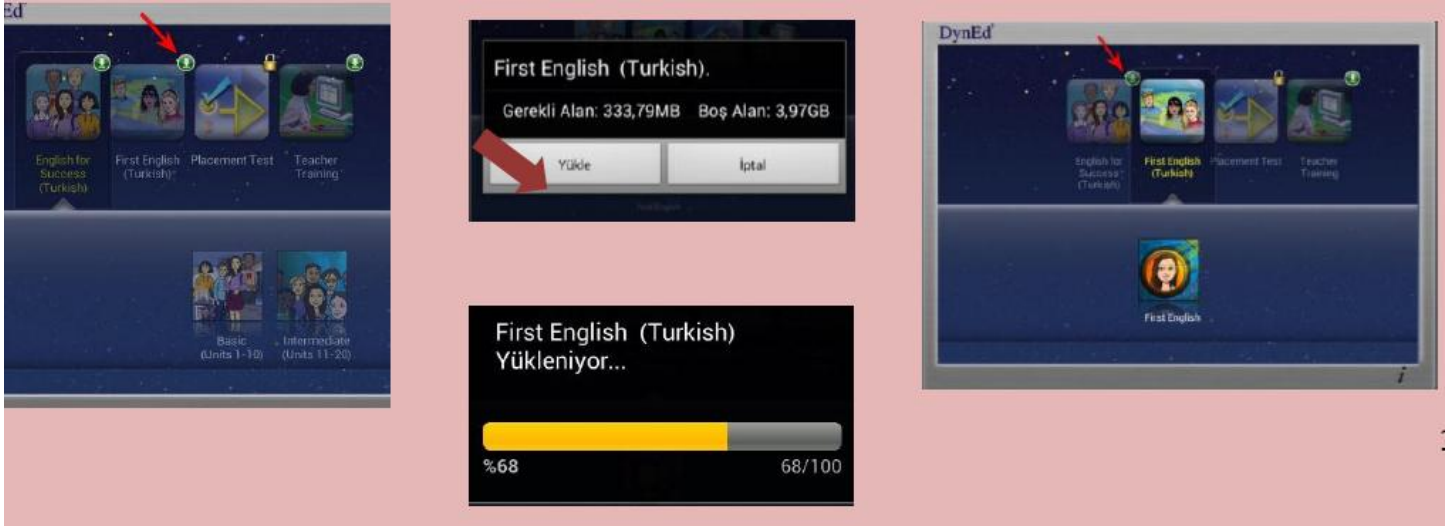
Ed

English for Success (Turkish)

First English (Turkish)

Placement Test

Teacher Training

Basic (Units 1-10)

Intermediate (Units 11-20)

First English (Turkish).

Gerekli Alan: 333,79MB Boş Alan: 3,97GB

Yükle

İptal

First English (Turkish) Yükleniyor...

%68

68/100

DynEd

English for Success (Turkish)

First English (Turkish)

Placement Test

Teacher Training

First English

i

1